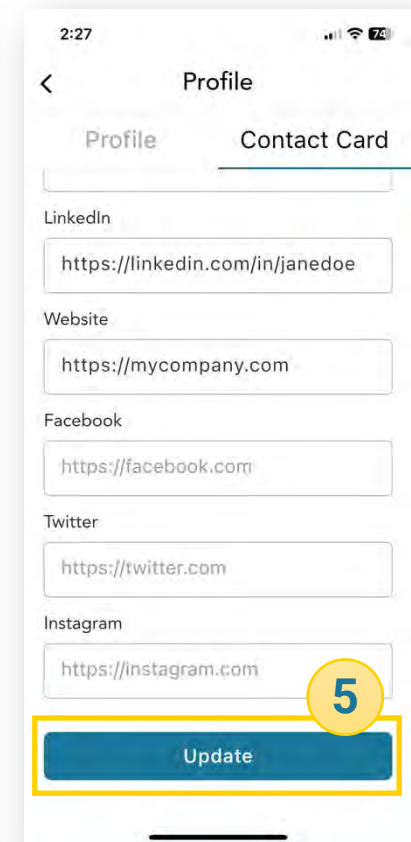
2:27

74

<

Profile

Profile

Contact Card

LinkedIn

https://linkedin.com/in/janedoe

Website

https://mycompany.com

Facebook

https://facebook.com

Twitter

https://twitter.com

Instagram

https://instagram.com

5

Update